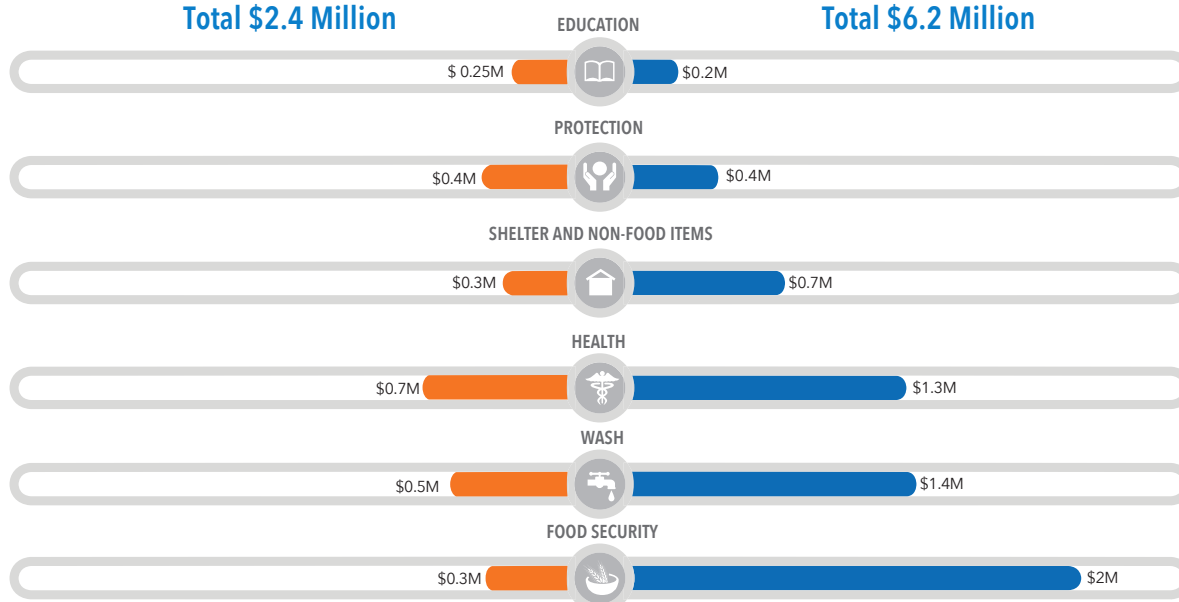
Total $2.4 Million

Total $6.2 Million

EDUCATION

$ 0.25M

$0.2M

PROTECTION

$0.4M

$0.4M

SHELTER AND NON-FOOD ITEMS

$0.3M

$0.7M

HEALTH

$0.7M

$1.3M

WASH

$0.5M

$1.4M

FOOD SECURITY

$0.3M

$2M